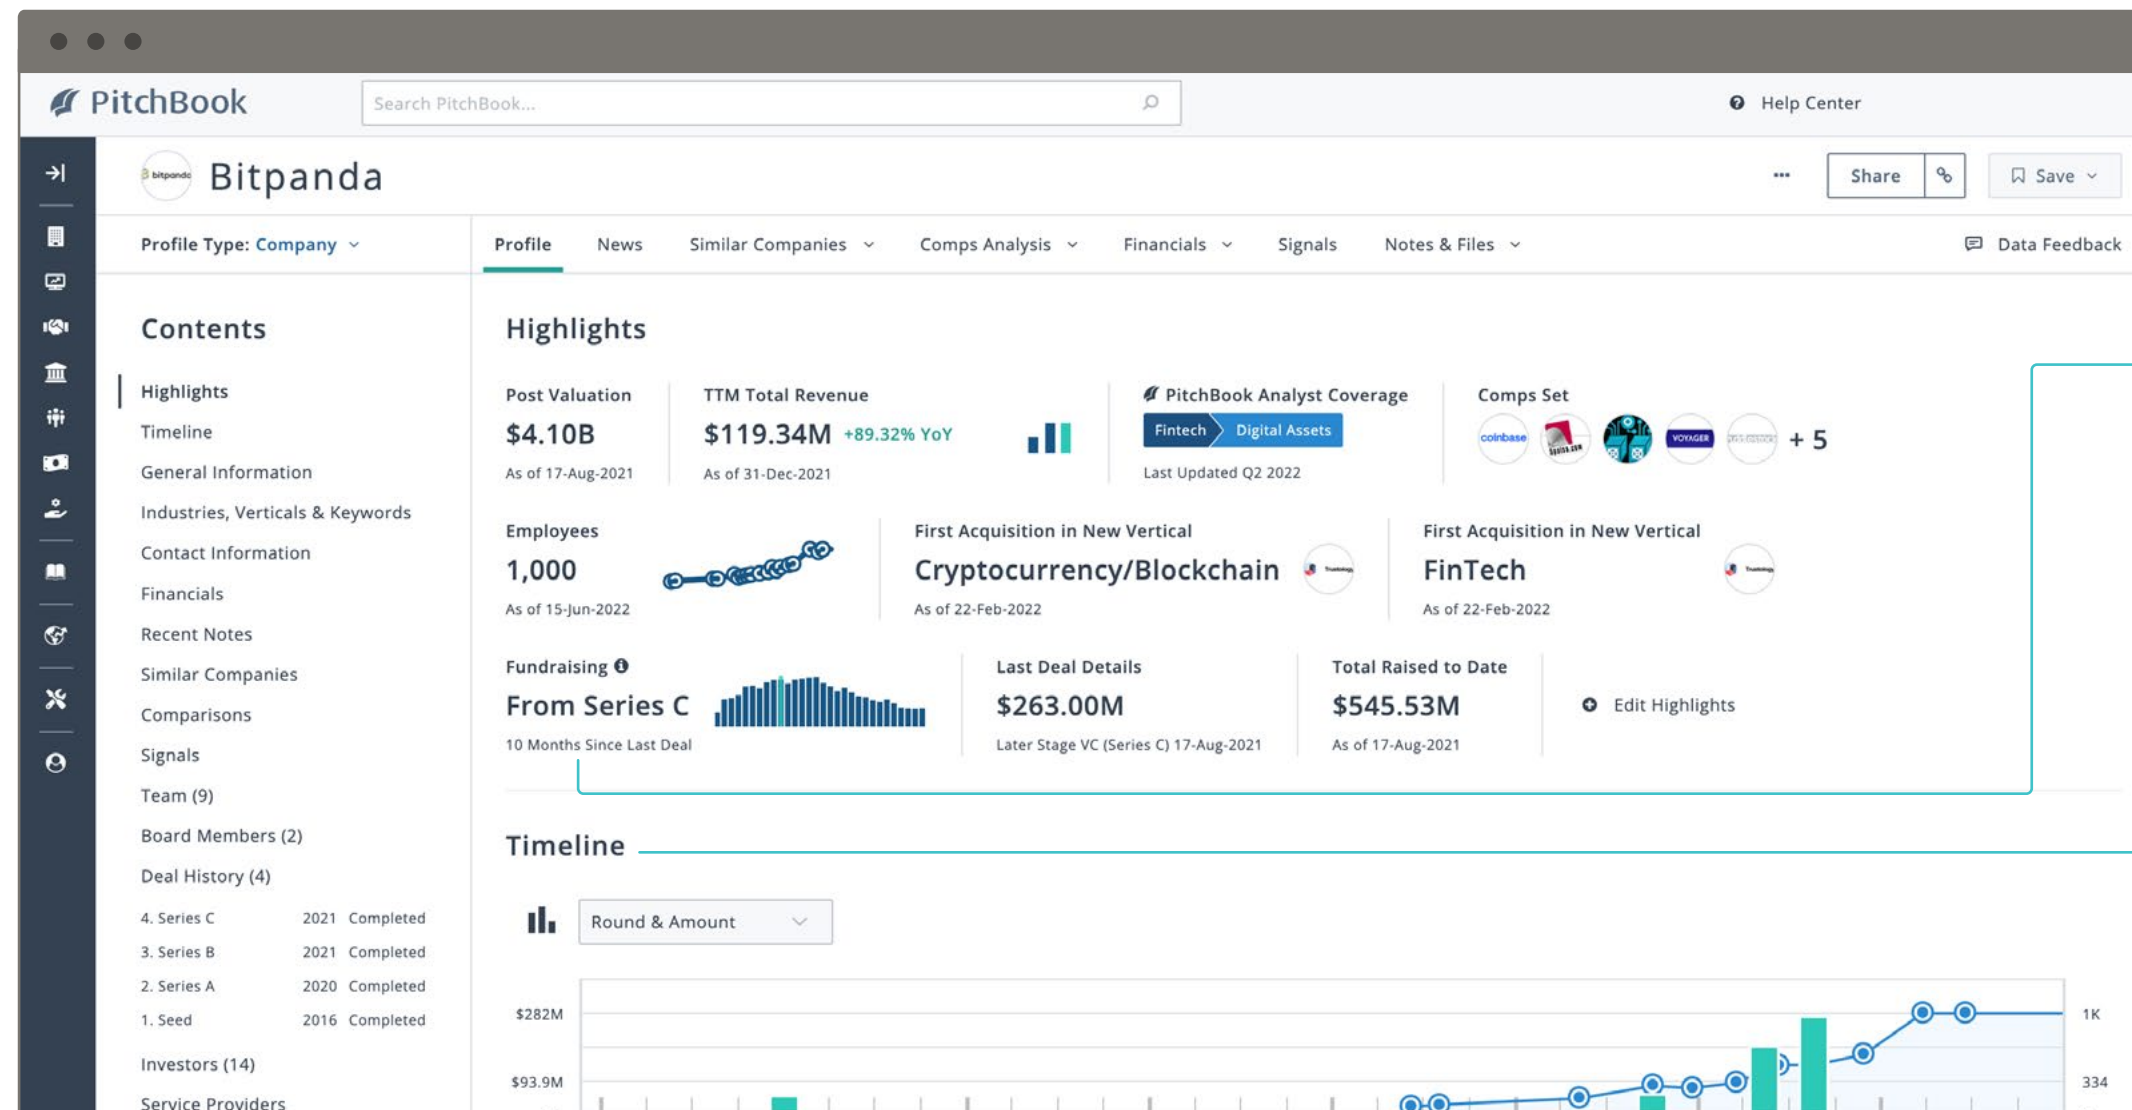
PitchBook

Search PitchBook...

Help Center

bitpanda

Bitpanda

Share

Save

Profile Type: Company

Profile News Similar Companies Comps Analysis Financials Signals Notes & Files

Data Feedback

Contents

Highlights
Timeline
General Information
Industries, Verticals & Keywords
Contact Information
Financials
Recent Notes
Similar Companies
Comparisons
Signals
Team (9)
Board Members (2)
Deal History (4)

| 4. Series C | 2021 | Completed |
|---|---|---|
| 3. Series B | 2021 | Completed |
| 2. Series A | 2020 | Completed |
| 1. Seed | 2016 | Completed |

Investors (14)
Service Providers

Highlights

Post Valuation
$4.10B
As of 17-Aug-2021

TTM Total Revenue
$119.34M +89.32% YoY
As of 31-Dec-2021

PitchBook Analyst Coverage
Fintech Digital Assets
Last Updated Q2 2022

Comps Set
coinbase VOYAGER + 5

Employees
1,000
As of 15-Jun-2022

First Acquisition in New Vertical
Cryptocurrency/Blockchain
As of 22-Feb-2022

First Acquisition in New Vertical
FinTech
As of 22-Feb-2022

Fundraising
From Series C
10 Months Since Last Deal

Last Deal Details
$263.00M
Later Stage VC (Series C) 17-Aug-2021

Total Raised to Date
$545.53M
As of 17-Aug-2021

Edit Highlights

Timeline

Round & Amount

$282M
$93.9M
1K
334